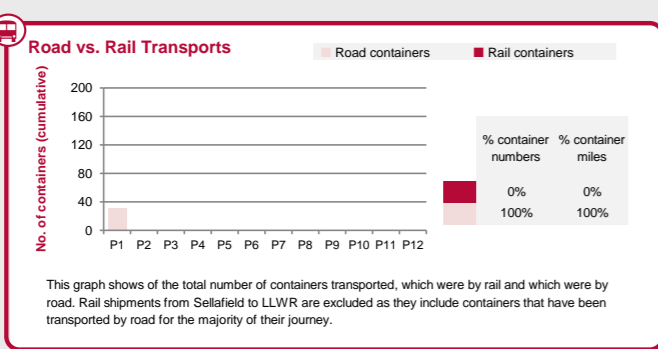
Road vs. Rail Transports

Road containers Rail containers

No. of containers (cumulative)

200
160
120
80
40
0

P1 P2 P3 P4 P5 P6 P7 P8 P9 P10 P11 P12

| % container numbers | % container miles |
|---|---|
| 0% | 0% |
| 100% | 100% |

This graph shows of the total number of containers transported, which were by rail and which were by road. Rail shipments from Sellafield to LLWR are excluded as they include containers that have been transported by road for the majority of their journey.